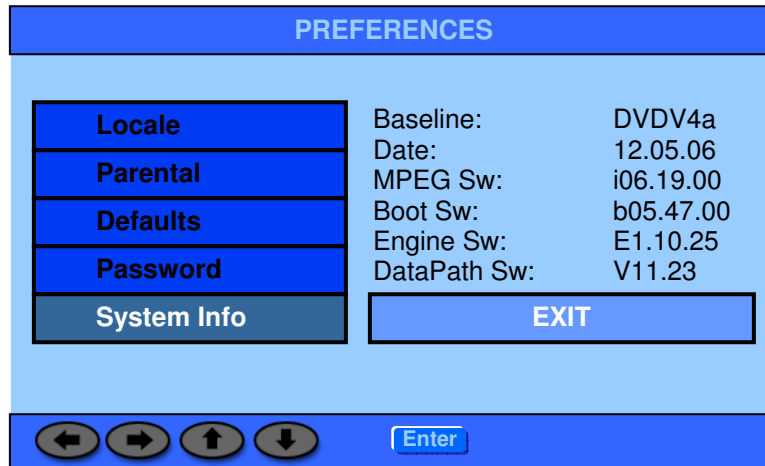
PREFERENCES

Locale
Parental
Defaults
Password
System Info

| Baseline: | DVDV4a |
|---|---|
| Date: | 12.05.06 |
| MPEG Sw: | i06.19.00 |
| Boot Sw: | b05.47.00 |
| Engine Sw: | E1.10.25 |
| DataPath Sw: | V11.23 |

EXIT

Enter